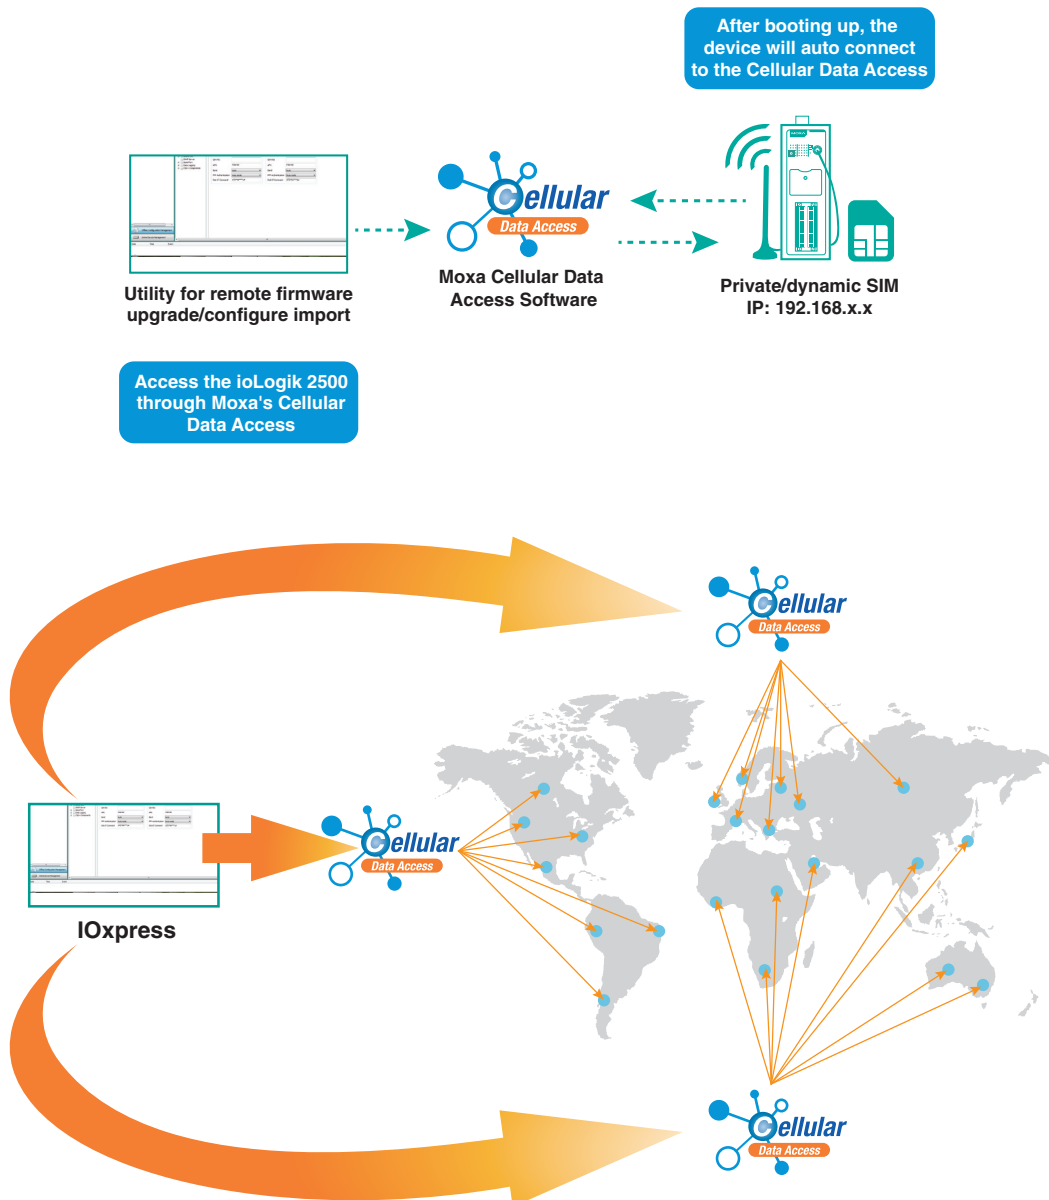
After booting up, the device will auto connect to the Cellular Data Access

Cellular
Data Access

Utility for remote firmware upgrade/configure import

Moxa Cellular Data Access Software

Private/dynamic SIM
IP: 192.168.x.x

Access the ioLogik 2500 through Moxa's Cellular Data Access

Cellular
Data Access

Cellular
Data Access

IOxpress

Cellular
Data Access